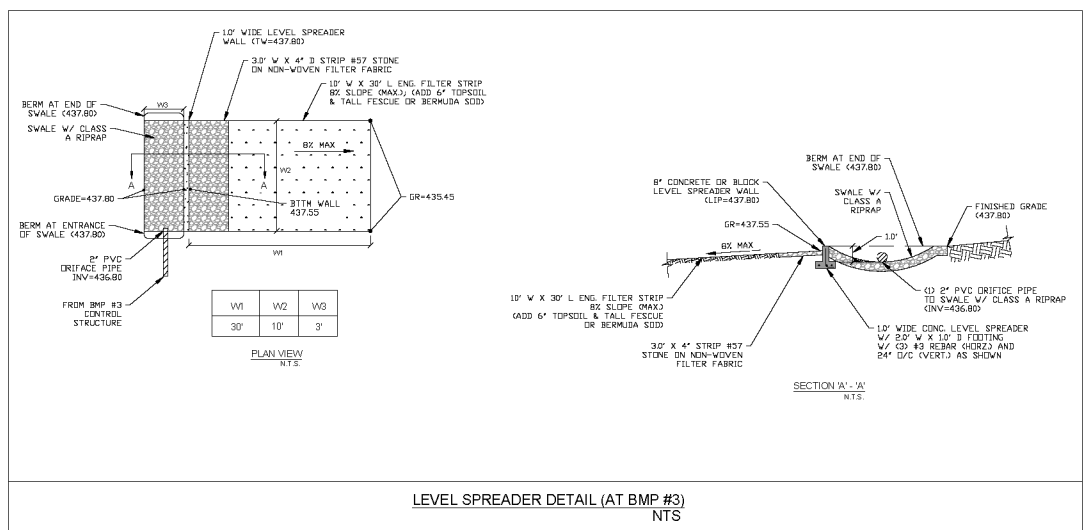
1.0' WIDE LEVEL SPREADER WALL (TW=437.80)

3.0' W X 4" D STRIP #57 STONE ON NON-WOVEN FILTER FABRIC

10' W X 30' L ENG. FILTER STRIP 8% SLOPE (MAX.); (ADD 6" TOPSOIL & TALL FESCUE OR BERMUDA SOD)

BERM AT END OF SWALE (437.80)

SWALE W/ CLASS A RIPRAP

W3

8% MAX

A

A

W2

GRADE=437.80

BTTM WALL 437.55

GR=435.45

BERM AT ENTRANCE OF SWALE (437.80)

W1

2" PVC ORIFACE PIPE INV=436.80

FROM BMP #3 CONTROL STRUCTURE

| W1 | W2 | W3 |
|---|---|---|
| 30' | 10' | 3' |

PLAN VIEW
N.T.S.

BERM AT END OF SWALE (437.80)

8" CONCRETE OR BLOCK LEVEL SPREADER WALL (LIP=437.80)

SWALE W/ CLASS A RIPRAP

FINISHED GRADE (437.80)

GR=437.55

1.0'

8% MAX

10' W X 30' L ENG. FILTER STRIP 8% SLOPE (MAX.) (ADD 6" TOPSOIL & TALL FESCUE OR BERMUDA SOD)

(1) 2" PVC ORIFICE PIPE TO SWALE W/ CLASS A RIPRAP (INV=436.80)

3.0' X 4" STRIP #57 STONE ON NON-WOVEN FILTER FABRIC

1.0' WIDE CONC. LEVEL SPREADER W/ 2.0' W X 1.0' D FOOTING W/ (3) #3 REBAR (HORZ) AND 24" O/C (VERT.) AS SHOWN

SECTION 'A' - 'A'
N.T.S.

LEVEL SPREADER DETAIL (AT BMP #3)
NTS